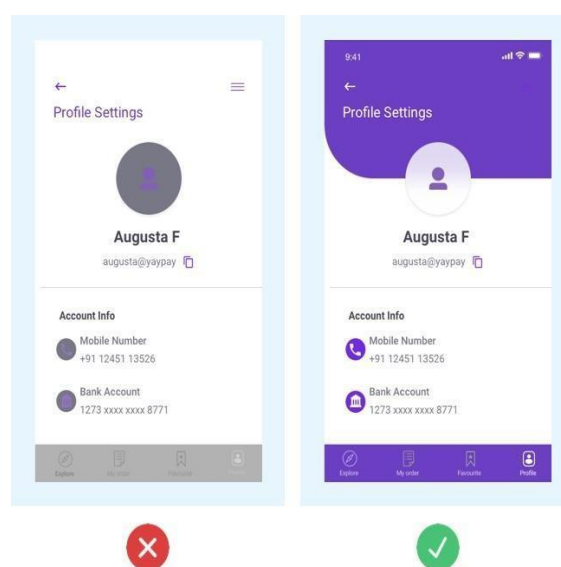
←
Profile Settings

Augusta F
augusta@yaypay

Account Info
Mobile Number
+91 12451 13526

Bank Account
1273 xxxx xxxx 8771

Explore
My order
Favourite
Profile

9:41
←
Profile Settings

Augusta F
augusta@yaypay

Account Info
Mobile Number
+91 12451 13526

Bank Account
1273 xxxx xxxx 8771

Explore
My order
Favourite
Profile